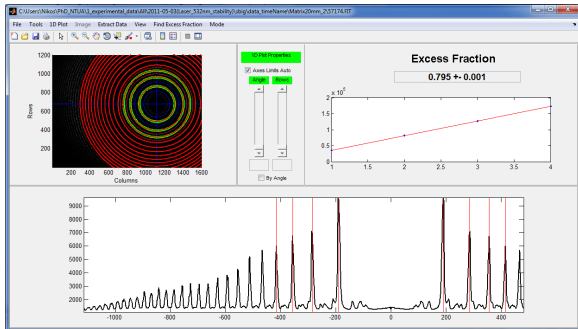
C:\Users\Nikos\PhD_NTUA\1_experimental_data\AR2011-05-03\Laser_532nm_stability\abig\data_timeName\Matrix20mm_Z\57174.TIF

File Tools 1D Plot Image Extract Data View Find Excess Fraction Mode

1200
1000
800
600
400
200
Rows
200 400 600 800 1000 1200 1400 1600
Columns

3D Plot Properties
Axes Limits Auto
Angle Rows
By Angle

Excess Fraction
0.795 +- 0.001

$\times 10^5$
2
1.5
1
0.5
0
1 1.5 2 2.5 3 3.5 4

9000
8000
7000
6000
5000
4000
3000
2000
-1000 -800 -600 -400 -200 0 200 400